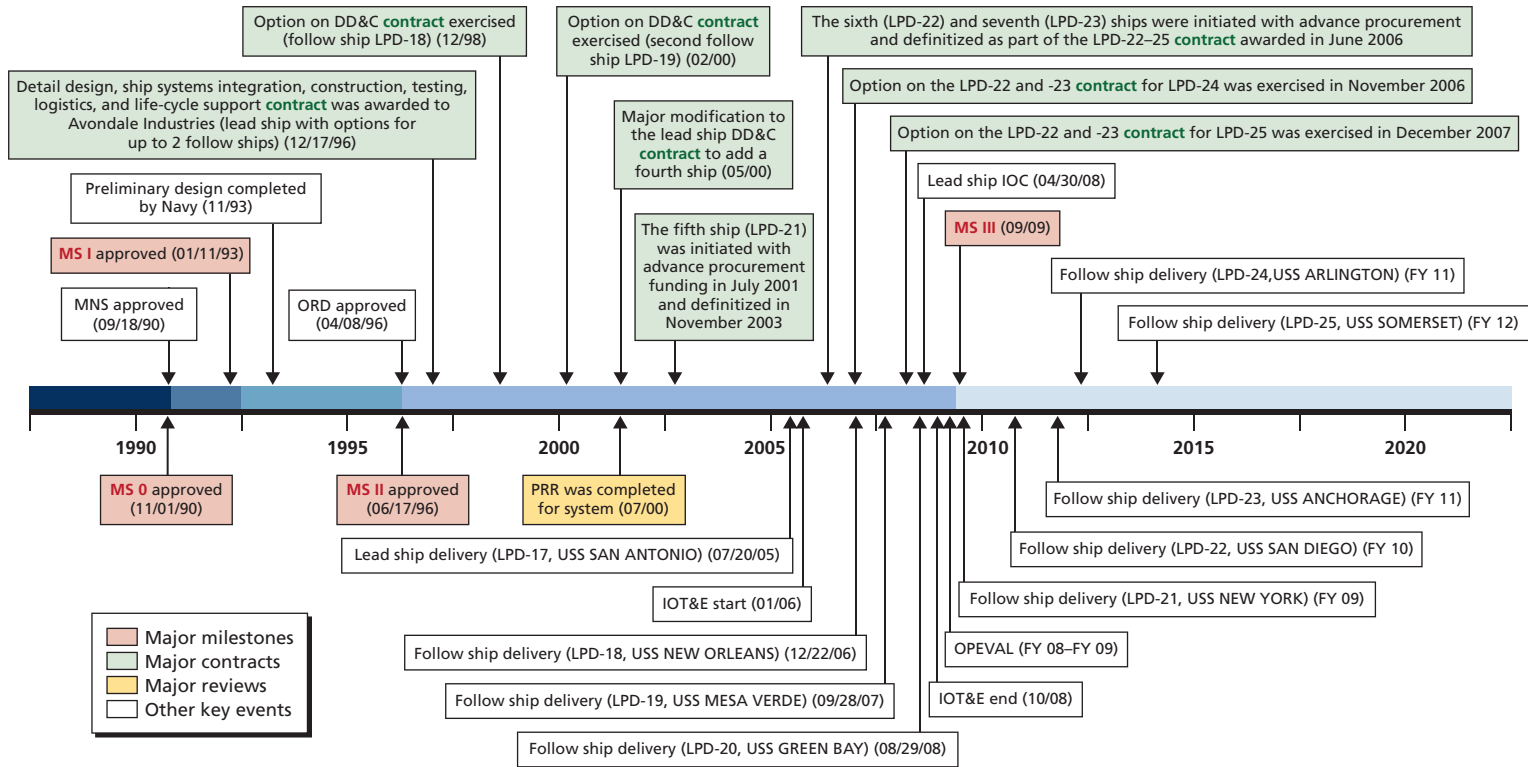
Option on DD&C contract exercised (follow ship LPD-18) (12/98)

Option on DD&C contract exercised (second follow ship LPD-19) (02/00)

The sixth (LPD-22) and seventh (LPD-23) ships were initiated with advance procurement and definitized as part of the LPD-22–25 contract awarded in June 2006

Option on the LPD-22 and -23 contract for LPD-24 was exercised in November 2006

Detail design, ship systems integration, construction, testing, logistics, and life-cycle support contract was awarded to Avondale Industries (lead ship with options for up to 2 follow ships) (12/17/96)

Major modification to the lead ship DD&C contract to add a fourth ship (05/00)

Option on the LPD-22 and -23 contract for LPD-25 was exercised in December 2007

Preliminary design completed by Navy (11/93)

Lead ship IOC (04/30/08)

MS I approved (01/11/93)

The fifth ship (LPD-21) was initiated with advance procurement funding in July 2001 and definitized in November 2003

MS III (09/09)

Follow ship delivery (LPD-24,USS ARLINGTON) (FY 11)

MNS approved (09/18/90)

ORD approved (04/08/96)

Follow ship delivery (LPD-25, USS SOMERSET) (FY 12)

1990

1995

2000

2005

2010

2015

2020

MS 0 approved (11/01/90)

MS II approved (06/17/96)

PRR was completed for system (07/00)

Follow ship delivery (LPD-23, USS ANCHORAGE) (FY 11)

Lead ship delivery (LPD-17, USS SAN ANTONIO) (07/20/05)

Follow ship delivery (LPD-22, USS SAN DIEGO) (FY 10)

IOT&E start (01/06)

Follow ship delivery (LPD-21, USS NEW YORK) (FY 09)

Major milestones
Major contracts
Major reviews
Other key events

Follow ship delivery (LPD-18, USS NEW ORLEANS) (12/22/06)

OPEVAL (FY 08–FY 09)

Follow ship delivery (LPD-19, USS MESA VERDE) (09/28/07)

IOT&E end (10/08)

Follow ship delivery (LPD-20, USS GREEN BAY) (08/29/08)